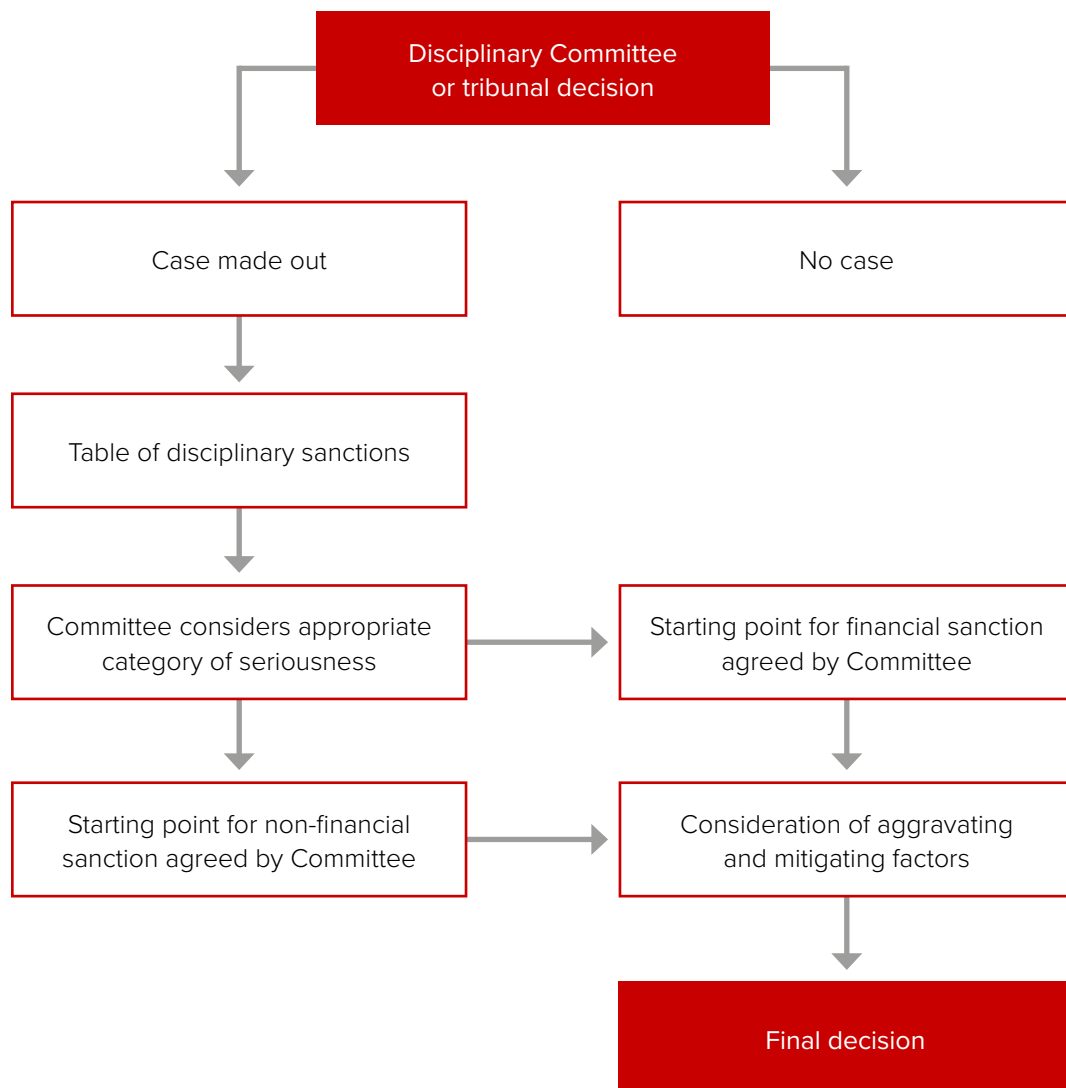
Disciplinary Committee or tribunal decision

Case made out

No case

Table of disciplinary sanctions

Committee considers appropriate category of seriousness

Starting point for financial sanction agreed by Committee

Starting point for non-financial sanction agreed by Committee

Consideration of aggravating and mitigating factors

Final decision